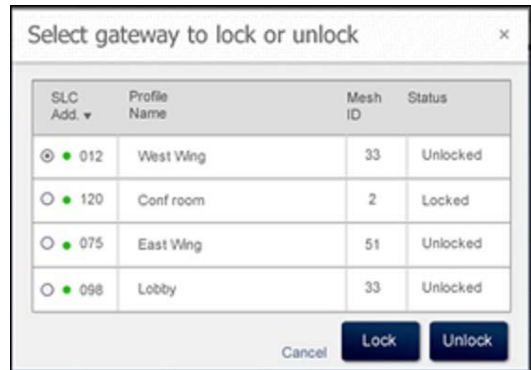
Select gateway to lock or unlock ×

| SLC Add. ▾ | Profile Name | Mesh ID | Status |
|---|---|---|---|
| 012 | West Wing | 33 | Unlocked |
| 120 | Conf room | 2 | Locked |
| 075 | East Wing | 51 | Unlocked |
| 098 | Lobby | 33 | Unlocked |

Cancel Lock Unlock